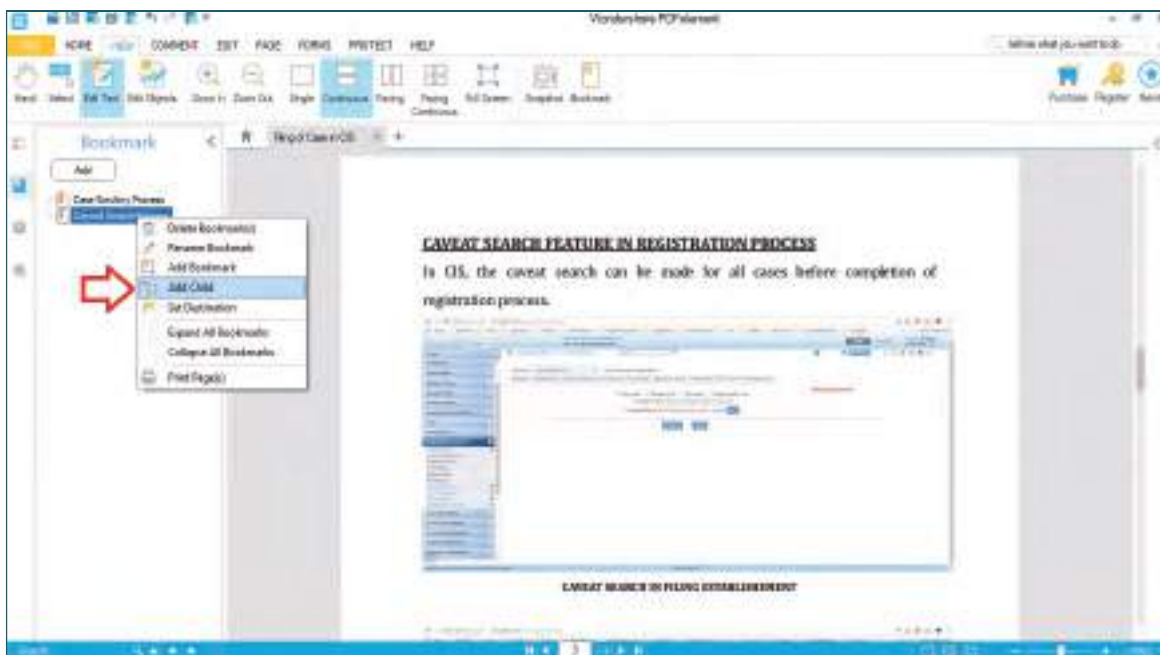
Wondershare PDFelement

HOME VIEW COMMENT EDIT PAGE FORMS PROTECT HELP

Tell me what you want to do

Hand Select Edit Text Edit Objects Zoom In Zoom Out Single Continuous Facing Facing Continuous Full Screen Snapshot Bookmark

Purchase Register

Bookmark

Add

Case Scrutiny Process

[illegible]

Filing of Case in CIS

Delete Bookmark(s)
Rename Bookmark
Add Bookmark
Add Child
Set Destination
Expand All Bookmarks
Collapse All Bookmarks
Print Page(s)

CAVEAT SEARCH FEATURE IN REGISTRATION PROCESS

In CIS, the caveat search can be made for all cases before completion of registration process.

CAVEAT SEARCH IN FILING ESTABLISHMENT

3